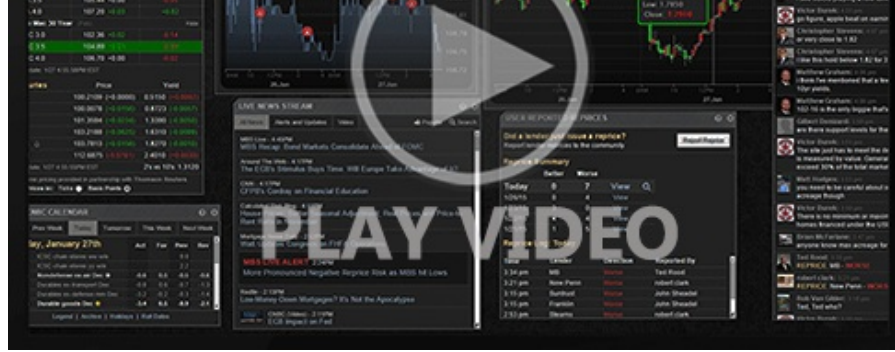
PLAY VIDEO

LIVE NEWS STREAM

All News	Alerts and Updates	Video

MBS Live - 4:42PM
MBS Recap: Bond Markets Consolidate Ahead of FOMC

Around The Web - 4:17PM
The ECB's Stimulus Buys Time, Will Europe Take Advantage of It?

CNN - 4:17PM
CFPB's Cordray on Financial Education

MBS LIVE ALERT 3:47PM
More Pronounced Negative Reprice Risk as MBS hit Lows

Reddit - 2:18PM
Low-Money Down Mortgages? It's Not the Apocalypse

CNBC (Video) - 2:18PM
ECB Impact on Fed

USER REPORTED REPRICES

Did a lender just issue a reprice?
Report lender reprices to the community.

Report Reprice

Reprice Summary

| | Better | Worse | |
|---|---|---|---|
| Today | 0 | 7 | View |
| 1/26/15 | 0 | 4 | View |

Reprice Log - Today

| Time | Lender | Direction | Reported By |
|---|---|---|---|
| 3:34 pm | MB | Worse | Ted Rood |
| 3:21 pm | Now Penn | Worse | robert clark |
| 3:15 pm | Suntrust | Worse | John Sheadel |
| 3:15 pm | Franklin | Worse | John Sheadel |
| 2:53 pm | Stearns | Worse | robert clark |

MBS CALENDAR

Prev Week	Today	Tomorrow	This Week	Next Week

day, January 27th

| | Act | Fcst | Prev | Rev |
|---|---|---|---|---|
| Durable goods ex-def | -0.6 | 0.3 | -0.4 | -0.6 |
| Durables ex-transport Dec | -0.8 | 0.6 | -0.4 | -0.6 |
| Durables ex-defense Dec | -0.6 | 0.3 | -0.6 | -0.1 |
| Durable goods Dec | -3.4 | 0.6 | -0.9 | -2.1 |

Legend | Archive | Holidays | Roll Dates

Victor Burek
Christopher Stevens
Matthew Graham
Victor Burek
Matthew Graham
Gilbert Dombroski
Christopher Stevens
Matt Hodges
Victor Burek
Brian McFarlane
Ted Rood
REPRICE: MB - WORSE
robert clark
REPRICE: New Penn - WORSE
Rob Van Gilder
Ted Rood

Low: 1.7850
Close: 1.7950